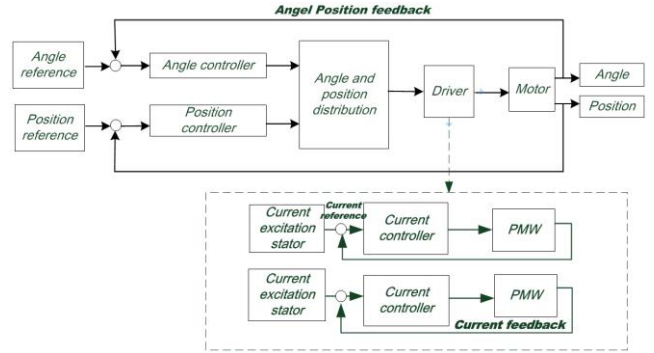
Angel Position feedback

Angle reference

Angle controller

Position reference

Position controller

Angle and position distribution

Driver

Motor

Angle

Position

Current excitation stator

Current reference

Current controller

PMW

Current excitation stator

Current controller

PMW

Current feedback